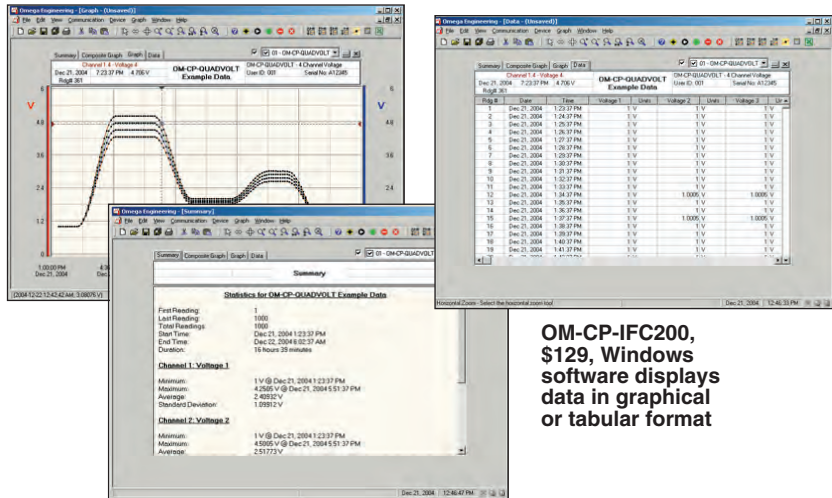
Omega Engineering - [Graph - (Unsaved)]

File Edit View Communication Device Graph Window Help

Summary Composite Graph Graph Data

01 - OM-CP-QUADVOLT

Channel 1.4 - Voltage 4
Dec 21, 2004 7:23:37 PM 4.706 V
Rdg# 361

OM-CP-QUADVOLT Example Data

OM-CP-QUADVOLT - 4 Channel Voltage
User ID: 001 Serial No: A12345

V

V

6

4.8

3.6

2.4

1.2

0

1:00:00 PM
Dec 21, 2004

4:3

(2004-12-22 12:42:42 AM, 3.0807 V)

Omega Engineering - [Data - (Unsaved)]

File Edit View Communication Device Graph Window Help

Summary Composite Graph Graph Data

01 - OM-CP-QUADVOLT

Channel 1.4 - Voltage 4
Dec 21, 2004 7:23:37 PM 4.706 V
Rdg# 361

OM-CP-QUADVOLT Example Data

OM-CP-QUADVOLT - 4 Channel Voltage
User ID: 001 Serial No: A12345

| Rdg # | Date | Time | Voltage 1 | Units | Voltage 2 | Units | Voltage 3 | Ur |
|---|---|---|---|---|---|---|---|---|
| 1 | Dec 21, 2004 | 1:23:37 PM | 1 | V | 1 | V | 1 | V |
| 2 | Dec 21, 2004 | 1:24:37 PM | 1 | V | 1 | V | 1 | V |
| 3 | Dec 21, 2004 | 1:25:37 PM | 1 | V | 1 | V | 1 | V |
| 4 | Dec 21, 2004 | 1:26:37 PM | 1 | V | 1 | V | 1 | V |
| 5 | Dec 21, 2004 | 1:27:37 PM | 1 | V | 1 | V | 1 | V |
| 6 | Dec 21, 2004 | 1:28:37 PM | 1 | V | 1 | V | 1 | V |
| 7 | Dec 21, 2004 | 1:29:37 PM | 1 | V | 1 | V | 1 | V |
| 8 | Dec 21, 2004 | 1:30:37 PM | 1 | V | 1 | V | 1 | V |
| 9 | Dec 21, 2004 | 1:31:37 PM | 1 | V | 1 | V | 1 | V |
| 10 | Dec 21, 2004 | 1:32:37 PM | 1 | V | 1 | V | 1 | V |
| 11 | Dec 21, 2004 | 1:33:37 PM | 1 | V | 1 | V | 1 | V |
| 12 | Dec 21, 2004 | 1:34:37 PM | 1 | V | 1.0005 | V | 1.0005 | V |
| 13 | Dec 21, 2004 | 1:35:37 PM | 1 | V | 1 | V | 1 | V |
| 14 | Dec 21, 2004 | 1:36:37 PM | 1 | V | 1 | V | 1 | V |
| 15 | Dec 21, 2004 | 1:37:37 PM | 1 | V | 1.0005 | V | 1.0005 | V |
| 16 | Dec 21, 2004 | 1:38:37 PM | 1 | V | 1 | V | 1 | V |
| 17 | Dec 21, 2004 | 1:39:37 PM | 1 | V | 1 | V | 1 | V |
| 18 | Dec 21, 2004 | 1:40:37 PM | 1 | V | 1 | V | 1 | V |
| 19 | Dec 21, 2004 | 1:41:37 PM | 1 | V | 1 | V | 1 | V |

Horizontal Zoom - Select the horizontal zoom tool Dec 21, 2004 12:46:33 PM

Omega Engineering - [Summary]

File Edit View Communication Device Graph Window Help

Summary Composite Graph Graph Data

01 - OM-CP-QUADVOLT

Summary

Statistics for OM-CP-QUADVOLT Example Data

First Reading: 1
Last Reading: 1000
Total Readings: 1000
Start Time: Dec 21, 2004 1:23:37 PM
End Time: Dec 22, 2004 6:02:37 AM
Duration: 16 hours 39 minutes

Channel 1: Voltage 1

Minimum: 1 V @ Dec 21, 2004 1:23:37 PM
Maximum: 4.2505 V @ Dec 21, 2004 5:51:37 PM
Average: 2.40932 V
Standard Deviation: 1.09912 V

Channel 2: Voltage 2

Minimum: 1 V @ Dec 21, 2004 1:23:37 PM
Maximum: 4.5005 V @ Dec 21, 2004 5:51:37 PM
Average: 2.51773 V

Dec 21, 2004 12:46:47 PM

OM-CP-IFC200, $129, Windows software displays data in graphical or tabular format